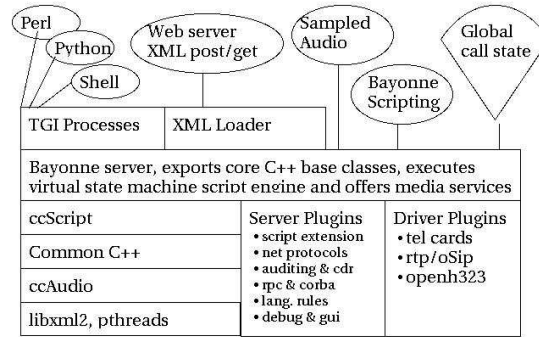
Perl

Python

Shell

Web server XML post/get

Sampled Audio

Bayonne Scripting

Global call state

TGI Processes

XML Loader

Bayonne server, exports core C++ base classes, executes virtual state machine script engine and offers media services

ccScript

Common C++

ccAudio

libxml2, pthreads

Server Plugins
• script extension
• net protocols
• auditing & cdr
• rpc & corba
• lang. rules
• debug & gui

Driver Plugins
• tel cards
• rtp/oSip
• openh323